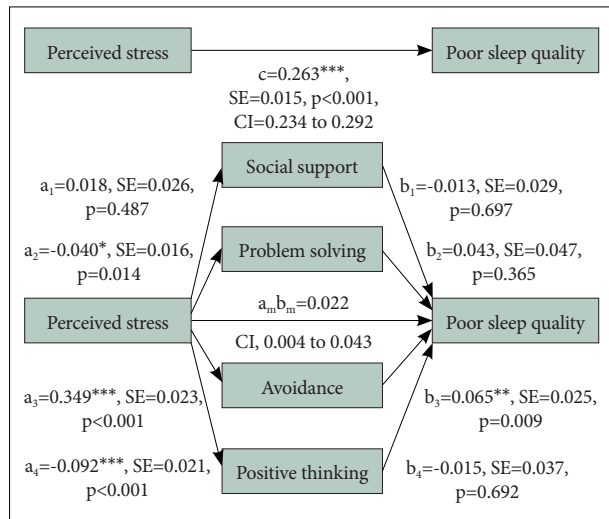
Perceived stress

Poor sleep quality

c=0.263***, SE=0.015, p<0.001, CI=0.234 to 0.292

$a_1$=0.018, SE=0.026, p=0.487

Social support

$b_1$=-0.013, SE=0.029, p=0.697

$a_2$=-0.040*, SE=0.016, p=0.014

Problem solving

$b_2$=0.043, SE=0.047, p=0.365

Perceived stress

$a_m b_m$=0.022

CI, 0.004 to 0.043

Poor sleep quality

Avoidance

$a_3$=0.349***, SE=0.023, p<0.001

$b_3$=0.065**, SE=0.025, p=0.009

$a_4$=-0.092***, SE=0.021, p<0.001

Positive thinking

$b_4$=-0.015, SE=0.037, p=0.692